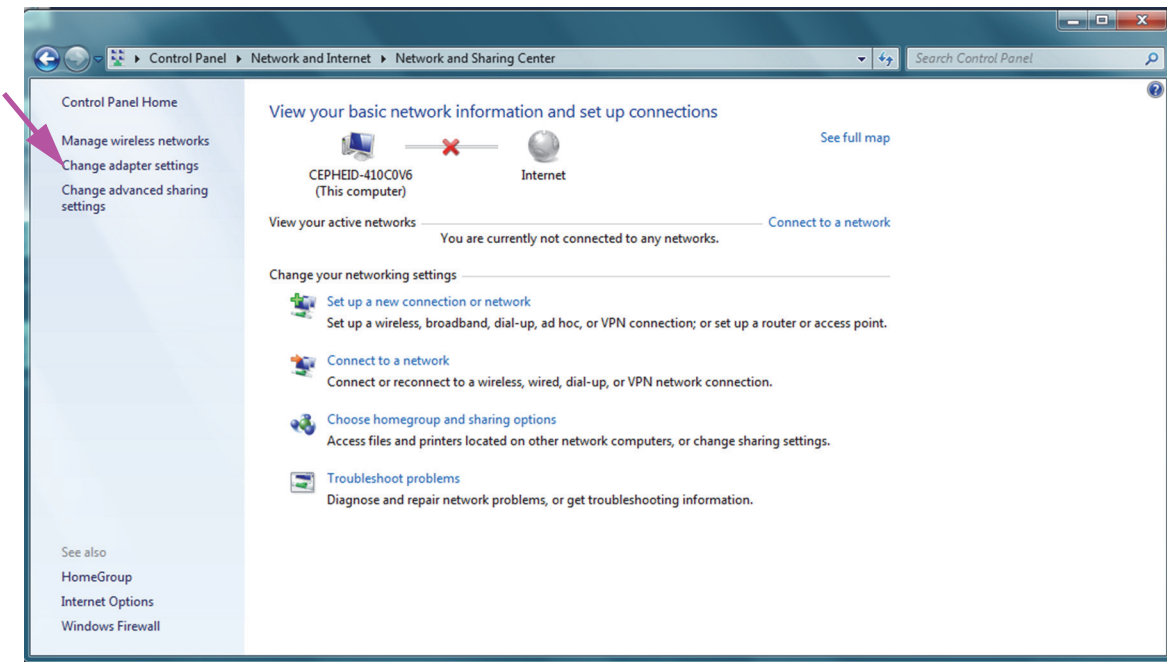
Control Panel ▸ Network and Internet ▸ Network and Sharing Center

Search Control Panel

Control Panel Home

Manage wireless networks

Change adapter settings

Change advanced sharing settings

View your basic network information and set up connections

See full map

CEPHEID-410C0V6
(This computer)

Internet

View your active networks

Connect to a network

You are currently not connected to any networks.

Change your networking settings

Set up a new connection or network
Set up a wireless, broadband, dial-up, ad hoc, or VPN connection; or set up a router or access point.

Connect to a network
Connect or reconnect to a wireless, wired, dial-up, or VPN network connection.

Choose homegroup and sharing options
Access files and printers located on other network computers, or change sharing settings.

Troubleshoot problems
Diagnose and repair network problems, or get troubleshooting information.

See also

HomeGroup

Internet Options

Windows Firewall